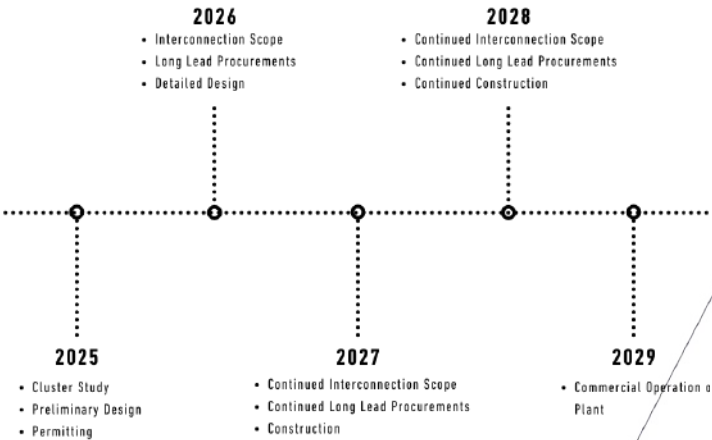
2026

• Interconnection Scope
• Long Lead Procurements
• Detailed Design

2028

• Continued Interconnection Scope
• Continued Long Lead Procurements
• Continued Construction

2025

• Cluster Study
• Preliminary Design
• Permitting

2027

• Continued Interconnection Scope
• Continued Long Lead Procurements
• Construction

2029

• Commercial Operation o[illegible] Plant